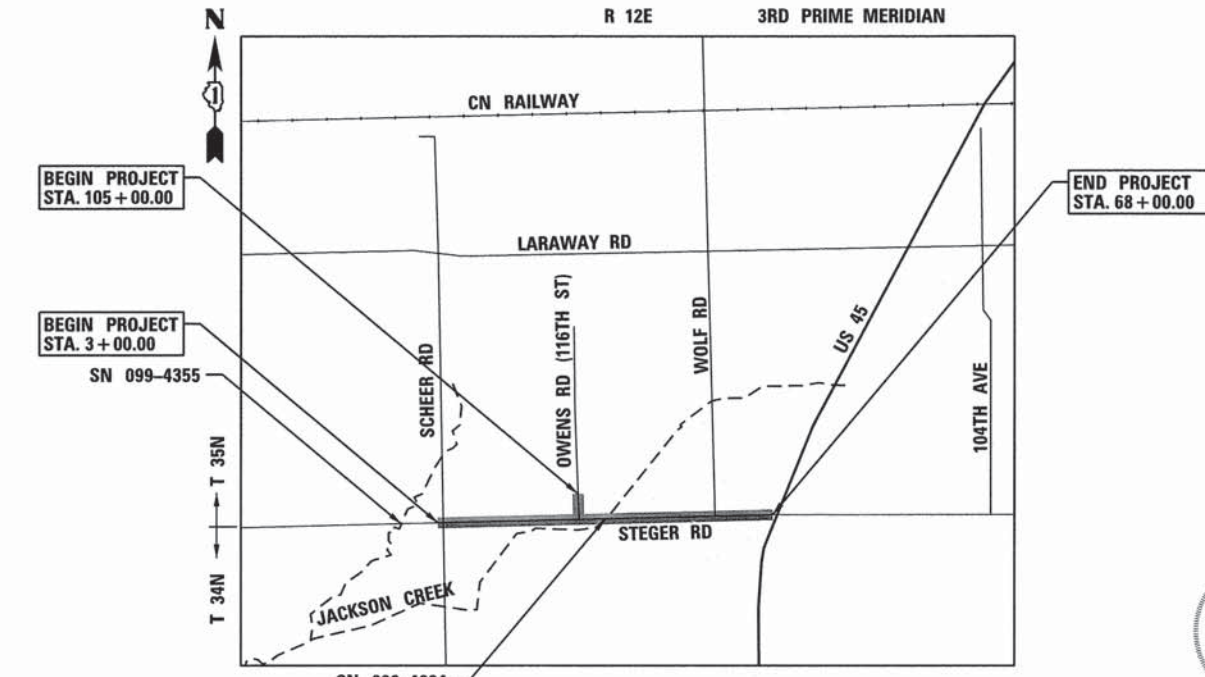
N

R 12E

3RD PRIME MERIDIAN

CN RAILWAY

BEGIN PROJECT
STA. 105 + 00.00

END PROJECT
STA. 68 + 00.00

LARAWAY RD

BEGIN PROJECT
STA. 3 + 00.00

SN 099-4355

SCHEER RD

OWENS RD (116TH ST)

WOLF RD

US 45

104TH AVE

T 35N

T 34N

STEGER RD

JACKSON CREEK

SN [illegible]